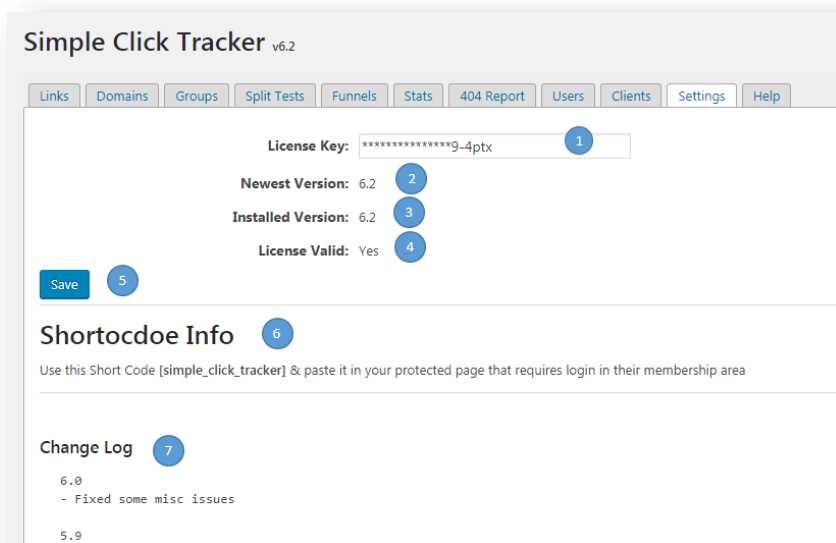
Simple Click Tracker v6.2

Links | Domains | Groups | Split Tests | Funnels | Stats | 404 Report | Users | Clients | Settings | Help

License Key: ***************9-4ptx 1

Newest Version: 6.2 2

Installed Version: 6.2 3

License Valid: Yes 4

Save 5

Shortocdoe Info 6

Use this Short Code [simple_click_tracker] & paste it in your protected page that requires login in their membership area

Change Log 7

6.0
- Fixed some misc issues

5.9